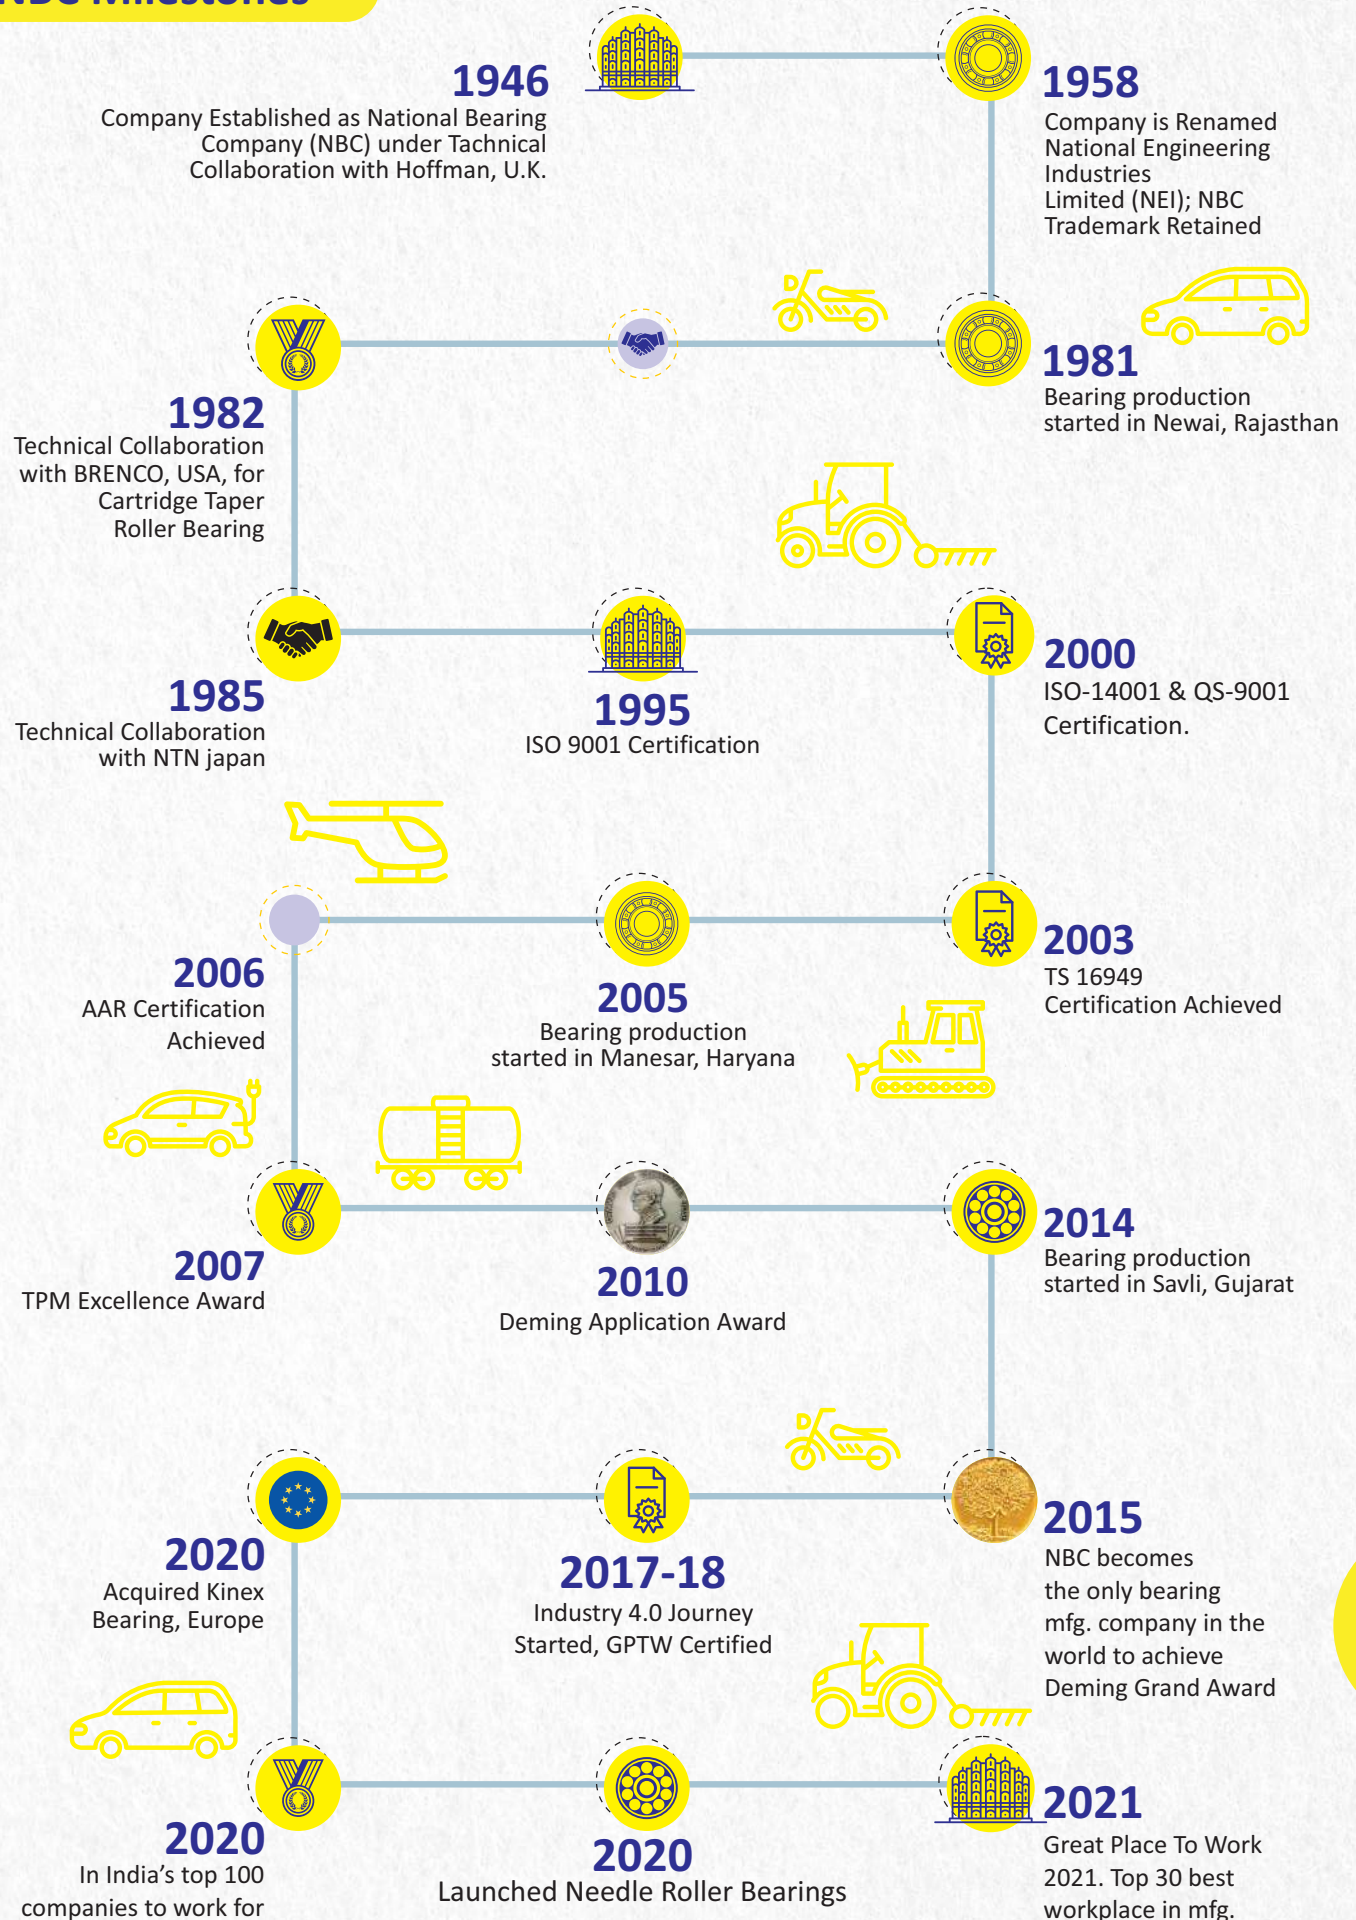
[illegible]

1946
Company Established as National Bearing Company (NBC) under Tachnical Collaboration with Hoffman, U.K.

1958
Company is Renamed National Engineering Industries Limited (NEI); NBC Trademark Retained

1982
Technical Collaboration with BRENCO, USA, for Cartridge Taper Roller Bearing

1981
Bearing production started in Newai, Rajasthan

1985
Technical Collaboration with NTN japan

1995
ISO 9001 Certification

2000
ISO-14001 & QS-9001 Certification.

2006
AAR Certification Achieved

2005
Bearing production started in Manesar, Haryana

2003
TS 16949 Certification Achieved

2007
TPM Excellence Award

2010
Deming Application Award

2014
Bearing production started in Savli, Gujarat

2020
Acquired Kinex Bearing, Europe

2017-18
Industry 4.0 Journey Started, GPTW Certified

2015
NBC becomes the only bearing mfg. company in the world to achieve Deming Grand Award

2020
In India's top 100 companies to work for

2020
Launched Needle Roller Bearings

2021
Great Place To Work 2021. Top 30 best workplace in mfg.